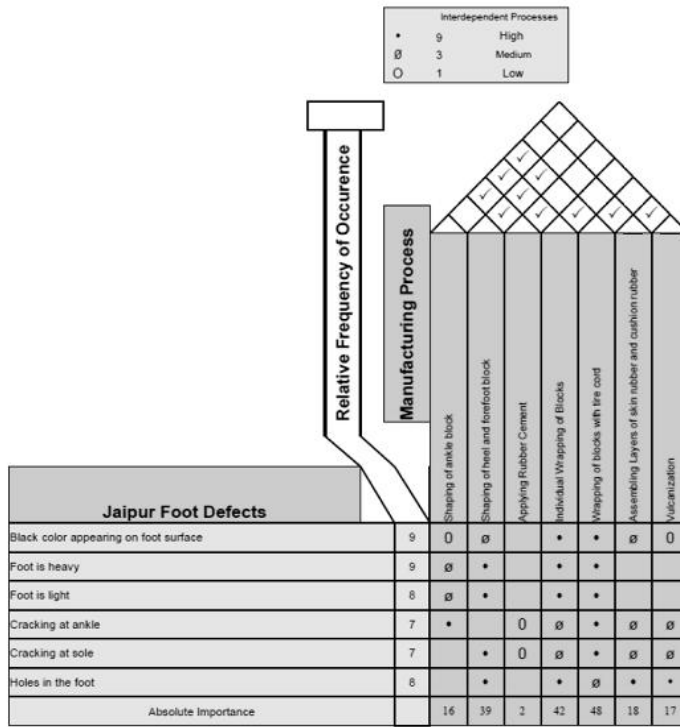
| | Interdependent Processes | |
|---|---|---|
| • | 9 | High |
| ø | 3 | Medium |
| O | 1 | Low |

Relative Frequency of Occurence

Manufacturing Process

| Jaipur Foot Defects | | Shaping of ankle block | Shaping of heel and forefoot block | Applying Rubber Cement | Individual Wrapping of Blocks | Wrapping of blocks with tire cord | Assembling Layers of skin rubber and cushion rubber | Vulcanization |
|---|---|---|---|---|---|---|---|---|
| Black color appearing on foot surface | 9 | 0 | ø | | • | • | ø | 0 |
| Foot is heavy | 9 | ø | • | | • | • | | |
| Foot is light | 8 | ø | • | | • | • | | |
| Cracking at ankle | 7 | • | | 0 | ø | • | ø | ø |
| Cracking at sole | 7 | | • | 0 | ø | • | ø | ø |
| Holes in the foot | 8 | | • | | • | ø | • | • |
| Absolute Importance | | 16 | 39 | 2 | 42 | 48 | 18 | 17 |